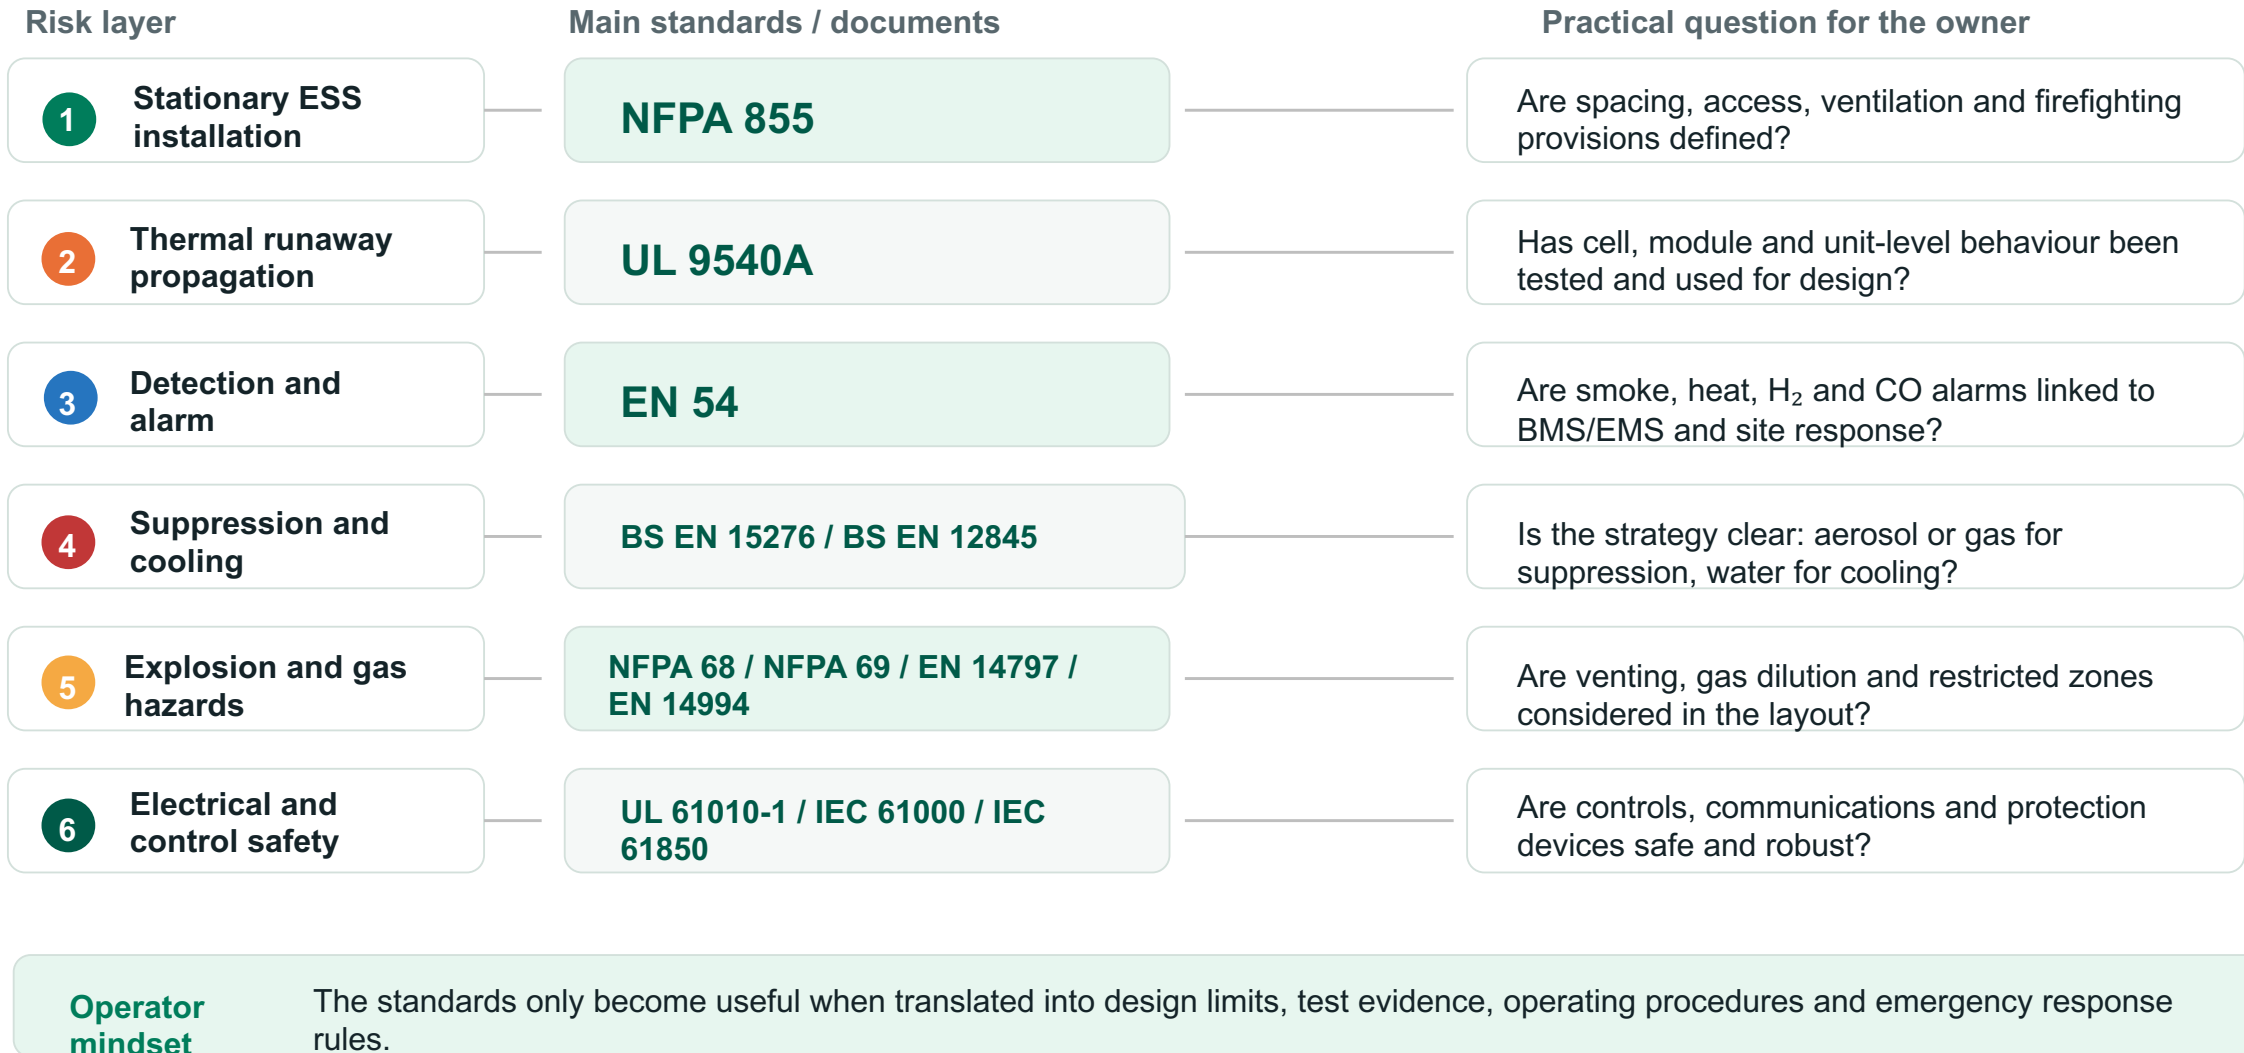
| Risk layer | Main standards / documents | Practical question for the owner |
|---|---|---|
| 1 Stationary ESS installation | NFPA 855 | Are spacing, access, ventilation and firefighting provisions defined? |
| 2 Thermal runaway propagation | UL 9540A | Has cell, module and unit-level behaviour been tested and used for design? |
| 3 Detection and alarm | EN 54 | Are smoke, heat, $H_2$ and CO alarms linked to BMS/EMS and site response? |
| 4 Suppression and cooling | BS EN 15276 / BS EN 12845 | Is the strategy clear: aerosol or gas for suppression, water for cooling? |
| 5 Explosion and gas hazards | NFPA 68 / NFPA 69 / EN 14797 / EN 14994 | Are venting, gas dilution and restricted zones considered in the layout? |
| 6 Electrical and control safety | UL 61010-1 / IEC 61000 / IEC 61850 | Are controls, communications and protection devices safe and robust? |

Operator mindset

The standards only become useful when translated into design limits, test evidence, operating procedures and emergency response rules.